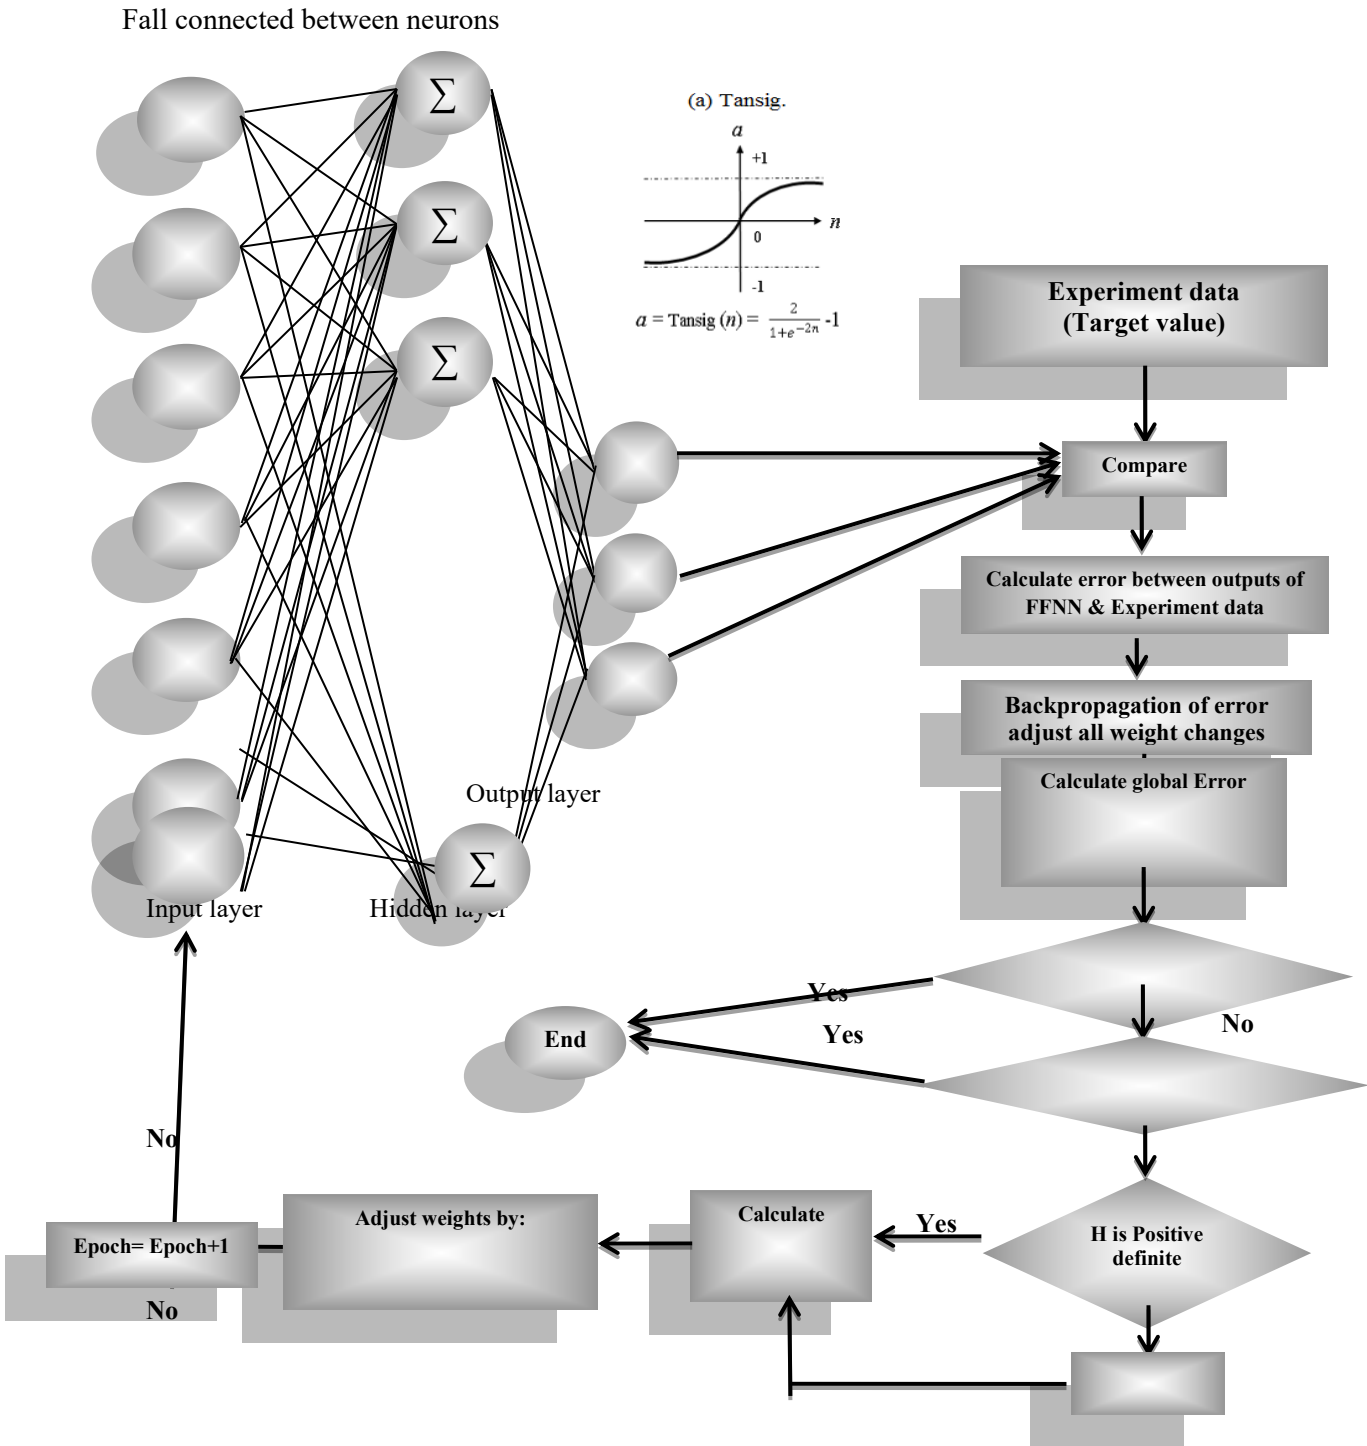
Fall connected between neurons

$\Sigma$

$\Sigma$

$\Sigma$

$\Sigma$

(a) Tansig.

$a$

+1

0

-1

$n$

$a = \text{Tansig}(n) = \frac{2}{1+e^{-2n}} -1$

Experiment data (Target value)

Compare

Calculate error between outputs of FFNN & Experiment data

Backpropagation of error adjust all weight changes

Calculate global Error

Output layer

Input layer

Hidden layer

Yes

End

Yes

No

No

Epoch= Epoch+1

No

Adjust weights by:

Calculate

Yes

H is Positive definite